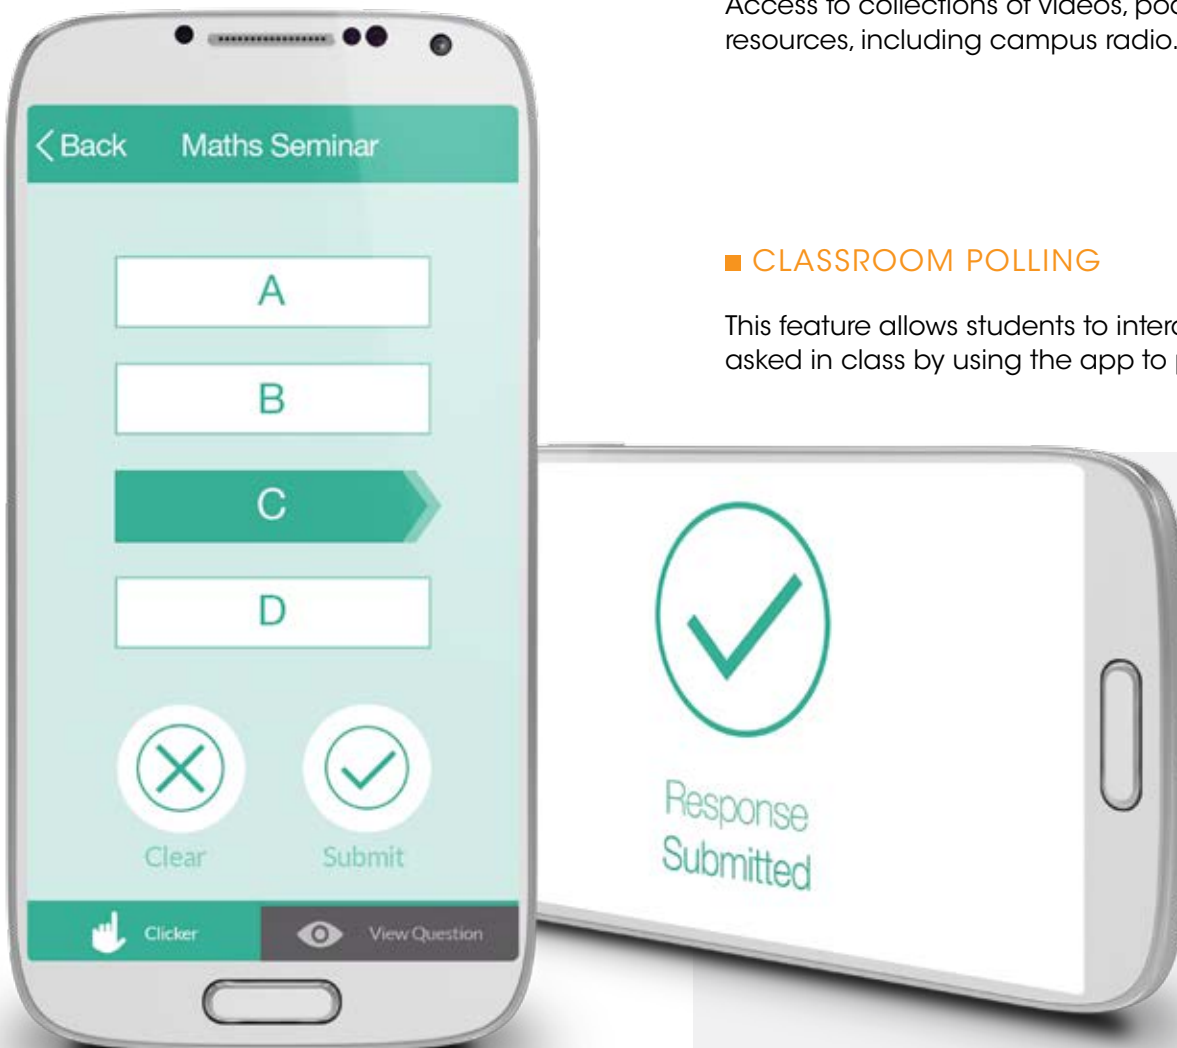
Access to collections of videos, poc
resources, including campus radio.

CLASSROOM POLLING

This feature allows students to intera
asked in class by using the app to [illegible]

Back Maths Seminar

A

B

C

D

Clear

Submit

Clicker

View Question

Response
Submitted